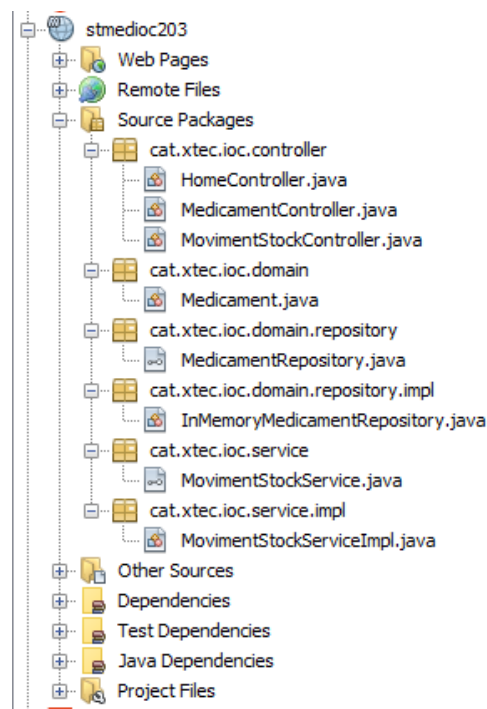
stmedioc203
Web Pages
Remote Files
Source Packages
cat.xtec.ioc.controller
HomeController.java
MedicamentController.java
MovimentStockController.java
cat.xtec.ioc.domain
Medicament.java
cat.xtec.ioc.domain.repository
MedicamentRepository.java
cat.xtec.ioc.domain.repository.impl
InMemoryMedicamentRepository.java
cat.xtec.ioc.service
MovimentStockService.java
cat.xtec.ioc.service.impl
MovimentStockServiceImpl.java
Other Sources
Dependencies
Test Dependencies
Java Dependencies
Project Files